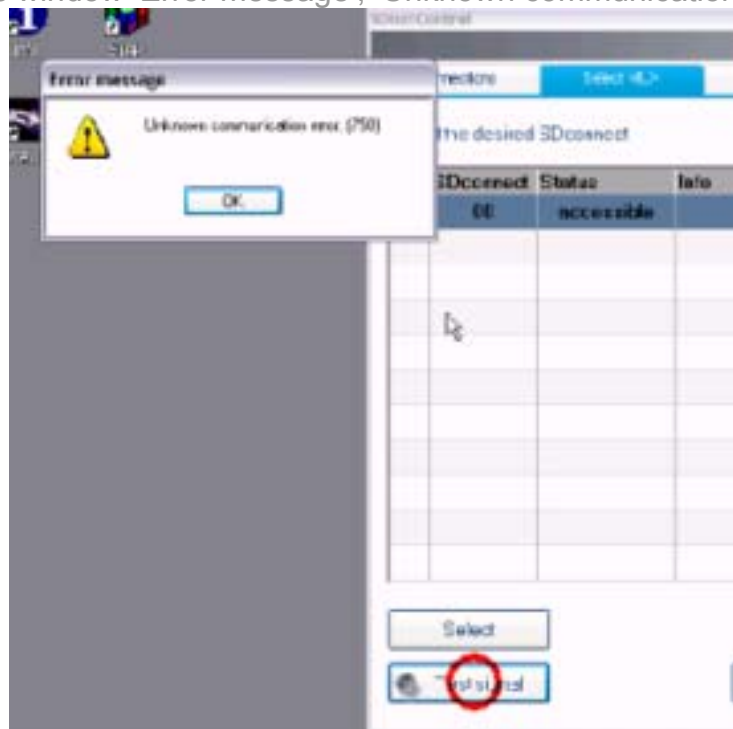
window "Error message", "Unknown communicatio

XDiaSControl

Error message

Unknown communication error (750)

OK

nnections

Select <L>

the desired SDconnect

| SDconnect | Status | Info |
|---|---|---|
| 00 | accessible | |

Select

Test signal